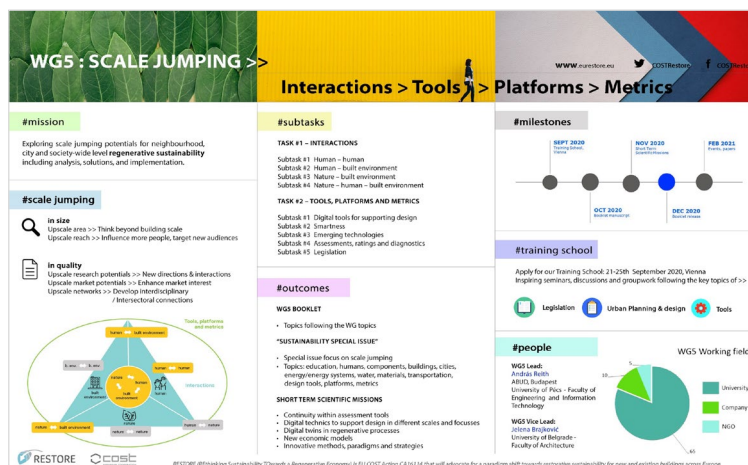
WG5 : SCALE JUMPING >>

Interactions > Tools > Platforms > Metrics

www.eurestore.eu
COSTRestore
COSTRestore

#mission

Exploring scale jumping potentials for neighbourhood, city and society-wide level regenerative sustainability including analysis, solutions, and implementation.

#scale jumping

in size
Upscale area >> Think beyond building scale
Upscale reach >> Influence more people, target new audiences

in quality
Upscale research potentials >> New directions & interactions
Upscale market potentials >> Enhance market interest
Upscale networks >> Develop interdisciplinary / Intersectoral connections

Tools, platforms and metrics
human — built environment
human — human
interactions
nature — built environment
nature — human
nature — nature
built environment — built environment
human
built environment
nature

#subtasks

TASK #1 – INTERACTIONS

Subtask #1 Human – human
Subtask #2 Human – built environment
Subtask #3 Nature – built environment
Subtask #4 Nature – human – built environment

TASK #2 – TOOLS, PLATFORMS AND METRICS

Subtask #1 Digital tools for supporting design
Subtask #2 Smartness
Subtask #3 Emerging technologies
Subtask #4 Assessments, ratings and diagnostics
Subtask #5 Legislation

#outcomes

WG5 BOOKLET

• Topics following the WG topics

"SUSTAINABILITY SPECIAL ISSUE"

• Special issue focus on scale jumping
• Topics: education, humans, components, buildings, cities, energy/energy systems, water, materials, transportation, design tools, platforms, metrics

SHORT TERM SCIENTIFIC MISSIONS

• Continuity within assessment tools
• Digital technics to support design in different scales and focusses
• Digital twins in regenerative processes
• New economic models
• Innovative methods, paradigms and strategies

#milestones

SEPT 2020 Training School, Vienna
NOV 2020 Short Term Scientific Missions
FEB 2021 Events, papers
OCT 2020 Booklet manuscript
DEC 2020 Booklet release

#training school

Apply for our Training School: 21-25th September 2020, Vienna
Inspiring seminars, discussions and groupwork following the key topics of >>

Legislation
Urban Planning & design
Tools

#people

WG5 Lead:
András Reith
ABUD, Budapest
University of Pécs – Faculty of Engineering and Information Technology

WG5 Vice Lead:
Jelena Brajković
University of Belgrade – Faculty of Architecture

WG5 Working field
5
10
65
University
Company
NGO

RESTORE
cost

RESTORE (REthinking Sustainability TOwards a Regenerative Economy) is EU COST Action CA16114 that will advocate for a paradigm shift towards restorative sustainability for new and existing buildings across Europe